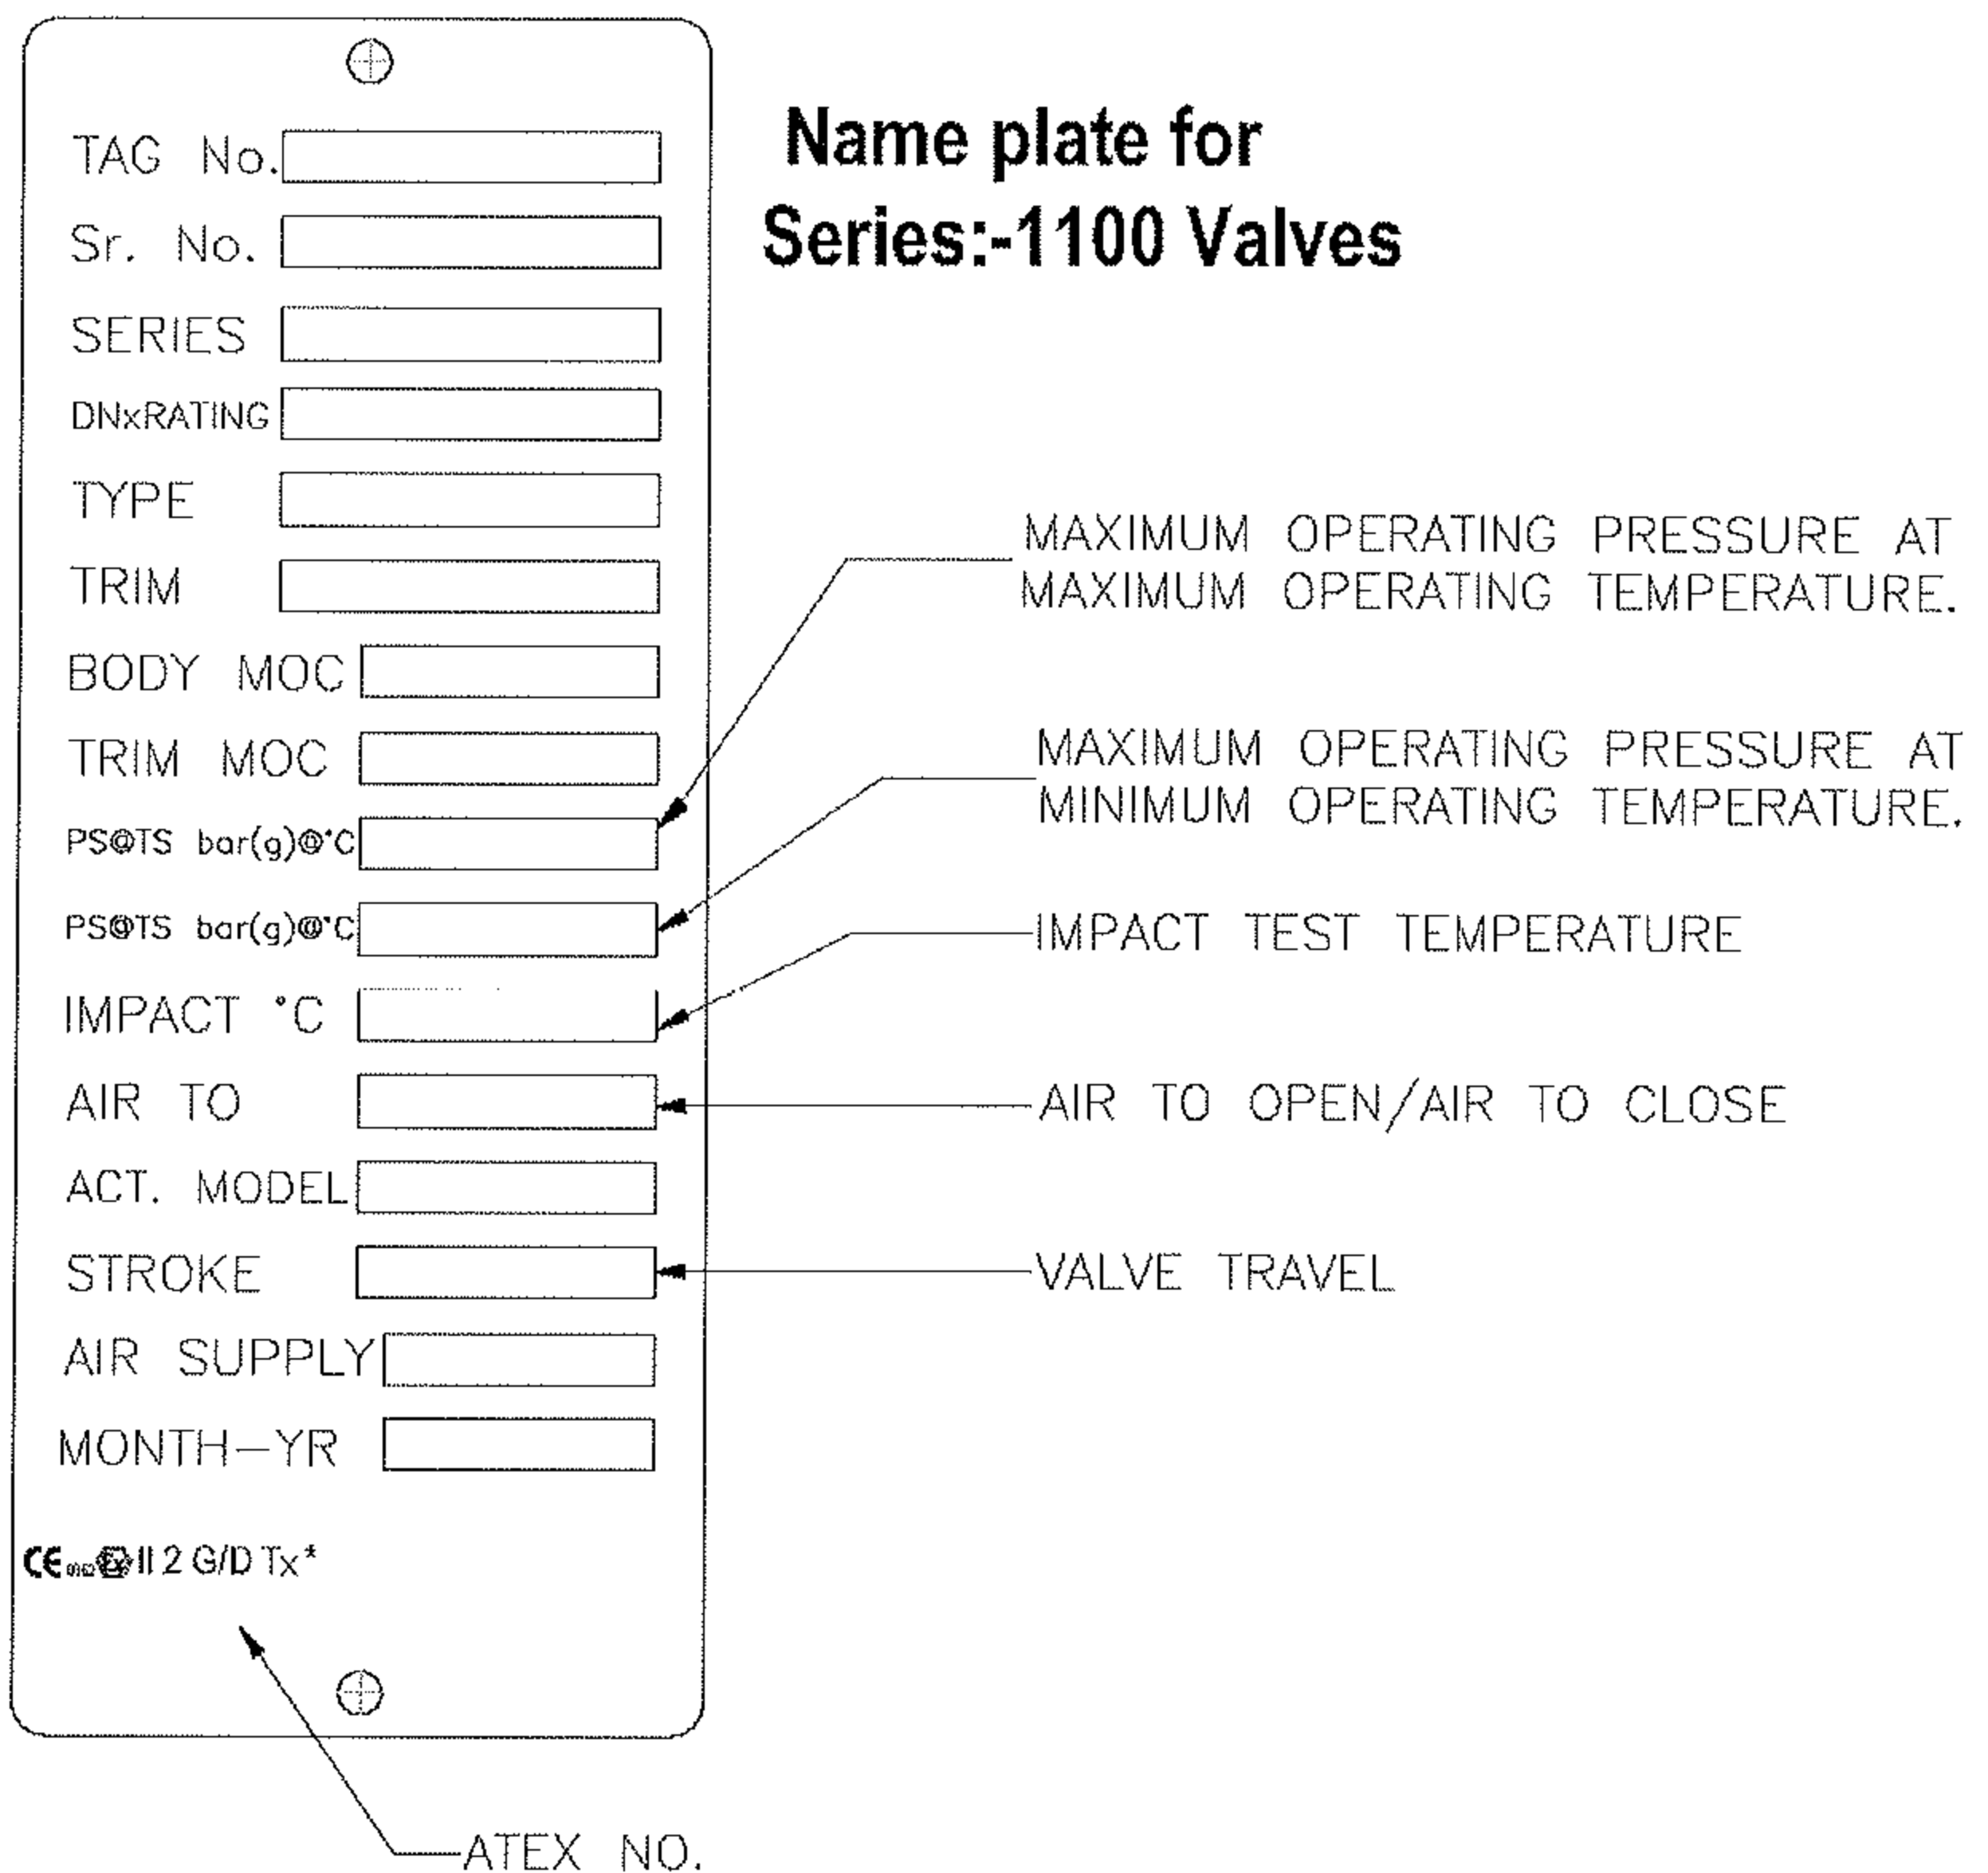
Name plate for
Series:-1100 Valves

TAG No.
Sr. No.
SERIES
DNxRATING
TYPE
TRIM
BODY MOC
TRIM MOC
PS@TS bar(g)@°C
PS@TS bar(g)@°C
IMPACT °C
AIR TO
ACT. MODEL
STROKE
AIR SUPPLY
MONTH–YR

CE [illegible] Ex II 2 G/D Tx*

MAXIMUM OPERATING PRESSURE AT MAXIMUM OPERATING TEMPERATURE.

MAXIMUM OPERATING PRESSURE AT MINIMUM OPERATING TEMPERATURE.

IMPACT TEST TEMPERATURE

AIR TO OPEN/AIR TO CLOSE

VALVE TRAVEL

ATEX NO.